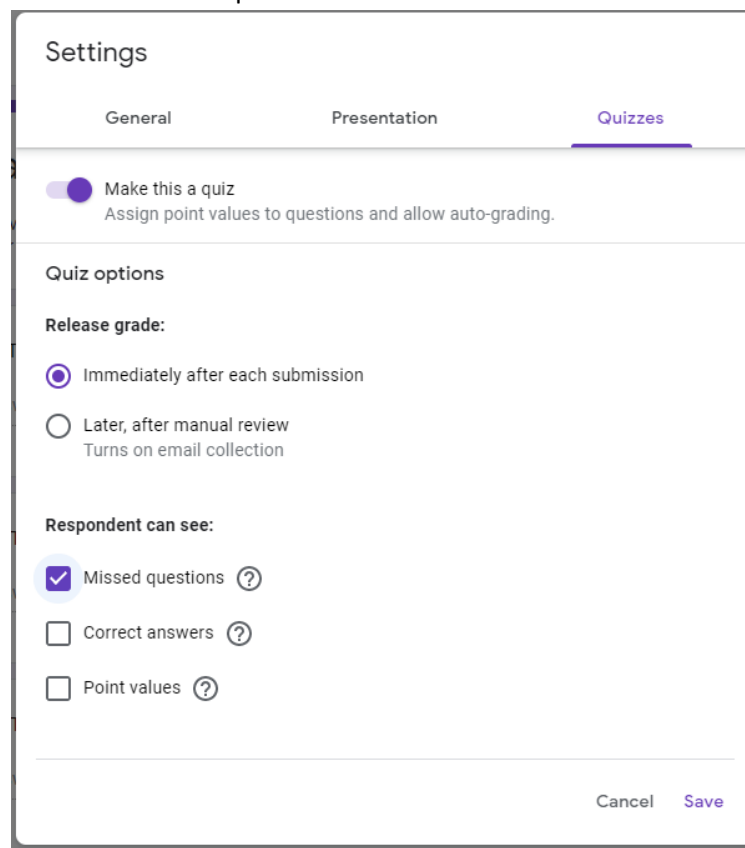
Settings

General
Presentation
Quizzes

Make this a quiz
Assign point values to questions and allow auto-grading.

Quiz options

Release grade:

Immediately after each submission

Later, after manual review
Turns on email collection

Respondent can see:

Missed questions ?

Correct answers ?

Point values ?

Cancel
Save